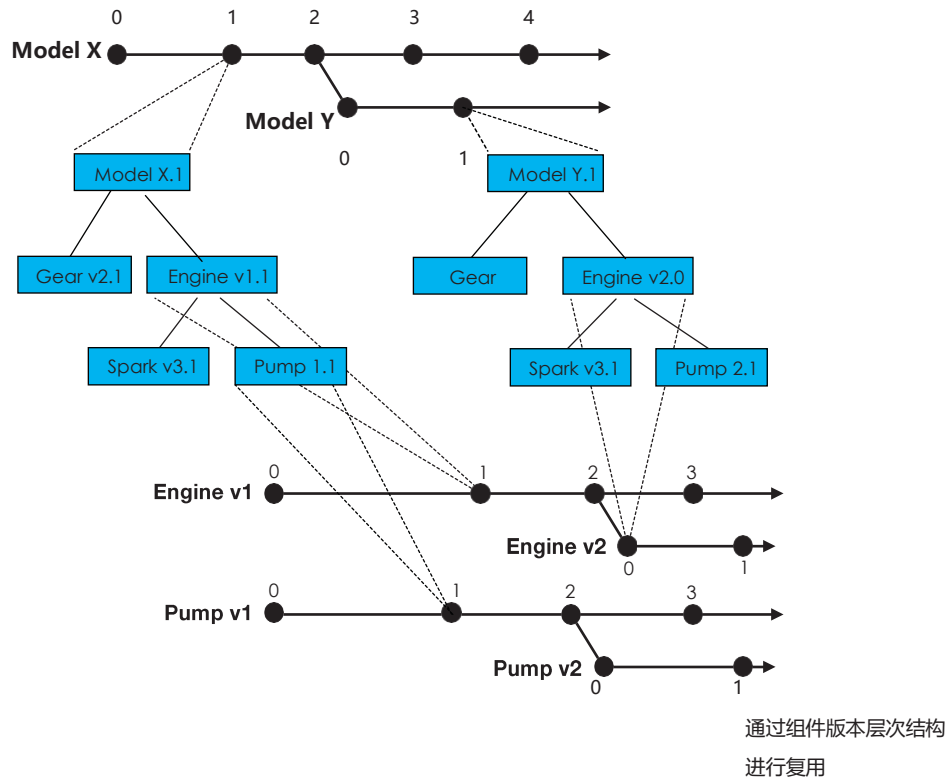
0 1 2 3 4

Model X

Model Y

0 1

Model X.1

Model Y.1

Gear v2.1

Engine v1.1

Gear

Engine v2.0

Spark v3.1

Pump 1.1

Spark v3.1

Pump 2.1

0 1 2 3

Engine v1

Engine v2

0 1

0 1 2 3

Pump v1

Pump v2

0 1

通过组件版本层次结构进行复用